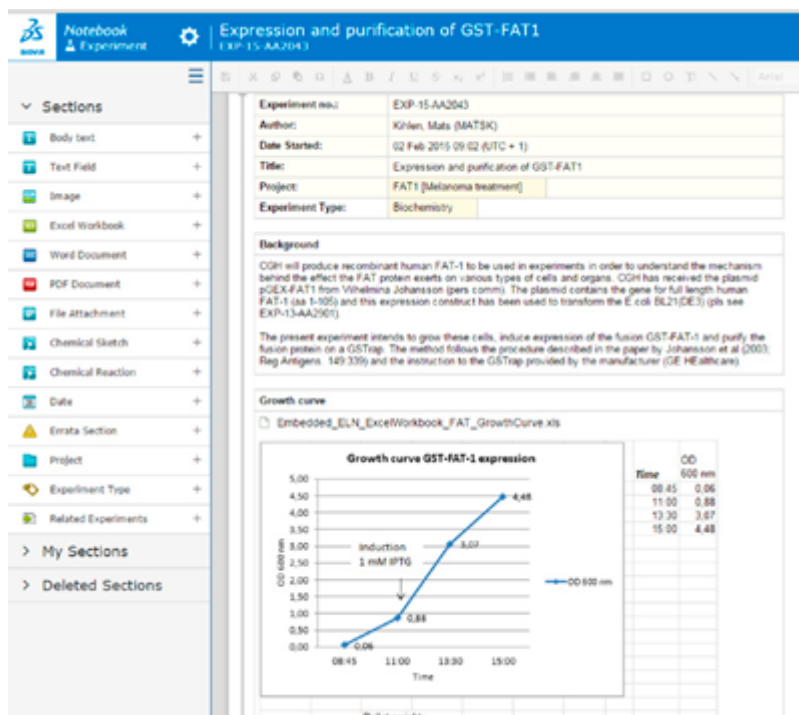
Notebook
Experiment

Expression and purification of GST-FAT1
EXP-15-AA2043

Sections

Body text +
Text Field +
Image +
Excel Workbook +
Word Document +
PDF Document +
File Attachment +
Chemical Sketch +
Chemical Reaction +
Date +
Errata Section +
Project +
Experiment Type +
Related Experiments +

My Sections

Deleted Sections

Arial

| | |
|---|---|
| Experiment no.: | EXP-15-AA2043 |
| Author: | Kihlen, Mats (MATSK) |
| Date Started: | 02 Feb 2015 09:02 (UTC + 1) |
| Title: | Expression and purification of GST-FAT1 |
| Project: | FAT1 [Melanoma treatment] |
| Experiment Type: | Biochemistry |

Background

CGH will produce recombinant human FAT-1 to be used in experiments in order to understand the mechanism behind the effect the FAT protein exerts on various types of cells and organs. CGH has received the plasmid pGEX-FAT1 from Vilhelmina Johansson (pers comm). The plasmid contains the gene for full length human FAT-1 (aa 1-105) and this expression construct has been used to transform the E.coli BL21(DE3) (pls see EXP-13-AA2901).

The present experiment intends to grow these cells, induce expression of the fusion GST-FAT-1 and purify the fusion protein on a GSTrap. The method follows the procedure described in the paper by Johansson et al (2003; Reg Antigens. 149:339) and the instruction to the GSTrap provided by the manufacturer (GE Healthcare).

Growth curve

Embedded_ELN_ExcelWorkbook_FAT_GrowthCurve.xls

Growth curve GST-FAT-1 expression

5,00
4,50
4,00
3,50
3,00
2,50
2,00
1,50
1,00
0,50
0,00

OD 600 nm

Induction
1 mM IPTG

0,06
0,88
3,07
4,48

08:45 11:00 13:30 15:00
Time

OD 600 nm

| Time | OD 600 nm |
|---|---|
| 08:45 | 0,06 |
| 11:00 | 0,88 |
| 13:30 | 3,07 |
| 15:00 | 4,48 |